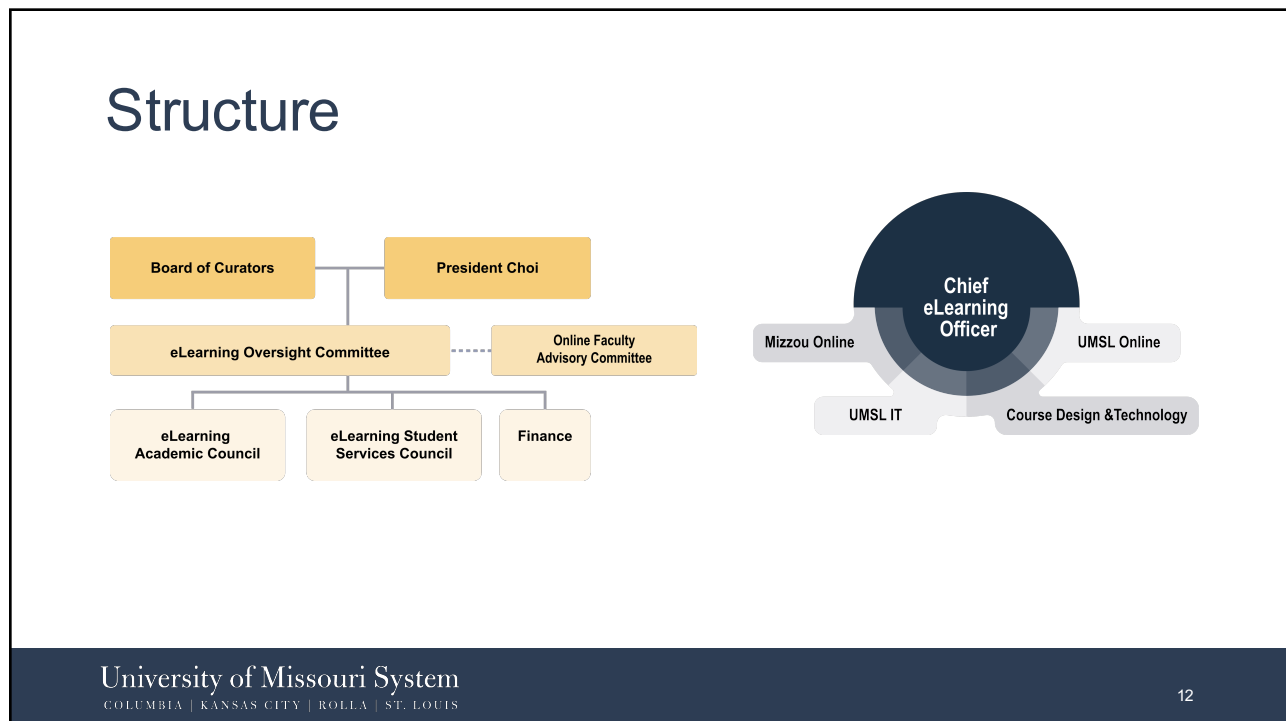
Structure

Board of Curators

President Choi

eLearning Oversight Committee

Online Faculty Advisory Committee

eLearning Academic Council

eLearning Student Services Council

Finance

Chief eLearning Officer

Mizzou Online

UMSL Online

UMSL IT

Course Design &Technology

University of Missouri System
COLUMBIA | KANSAS CITY | ROLLA | ST. LOUIS

12